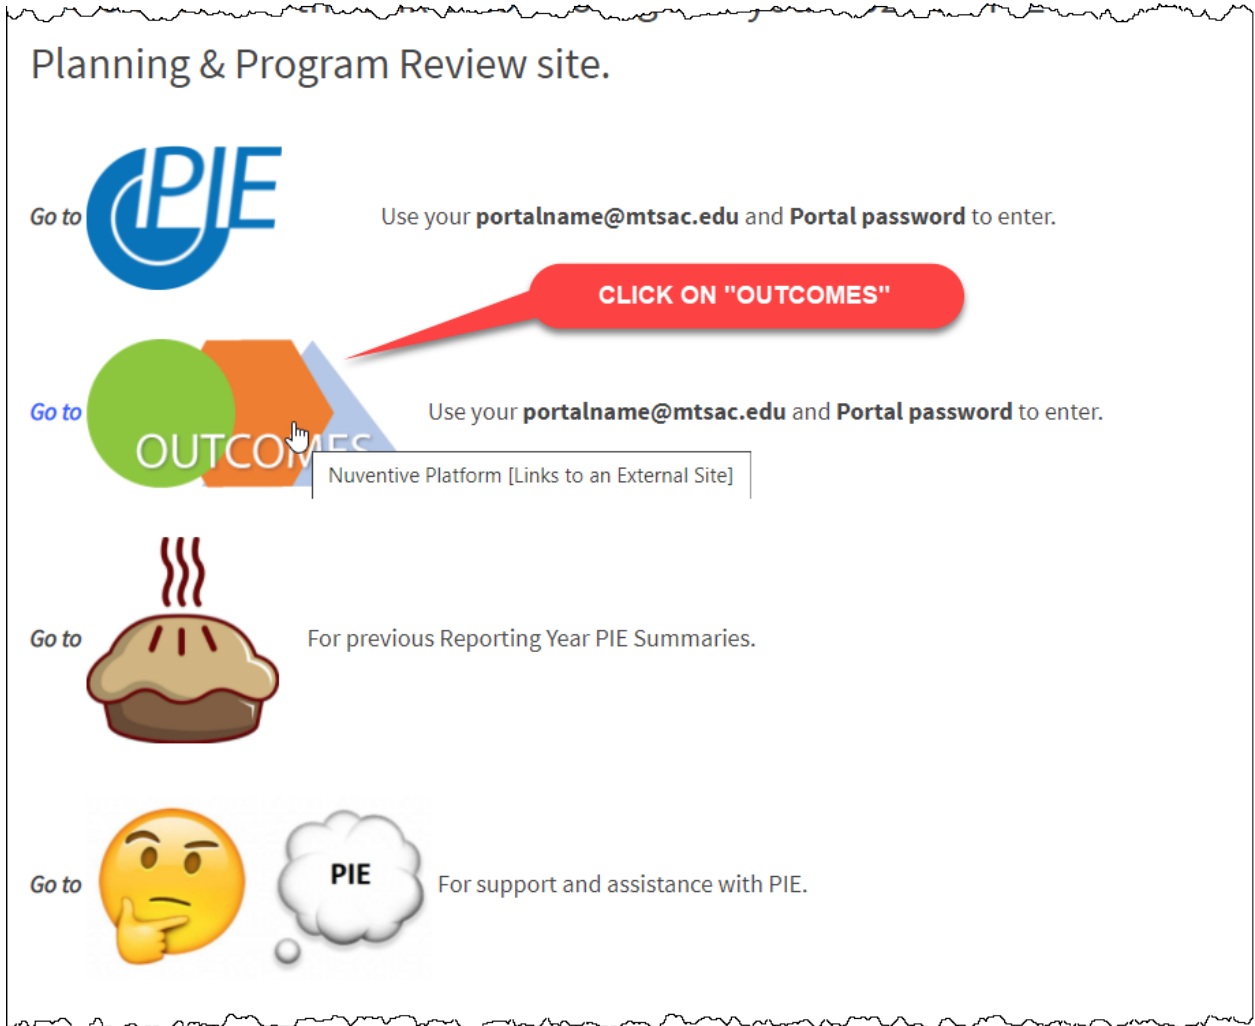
Planning & Program Review site.

Go to PIE Use your **portalname@mtsac.edu** and **Portal password** to enter.

CLICK ON "OUTCOMES"

Go to OUTCOMES Use your **portalname@mtsac.edu** and **Portal password** to enter.

Nuventive Platform [Links to an External Site]

Go to For previous Reporting Year PIE Summaries.

Go to PIE For support and assistance with PIE.